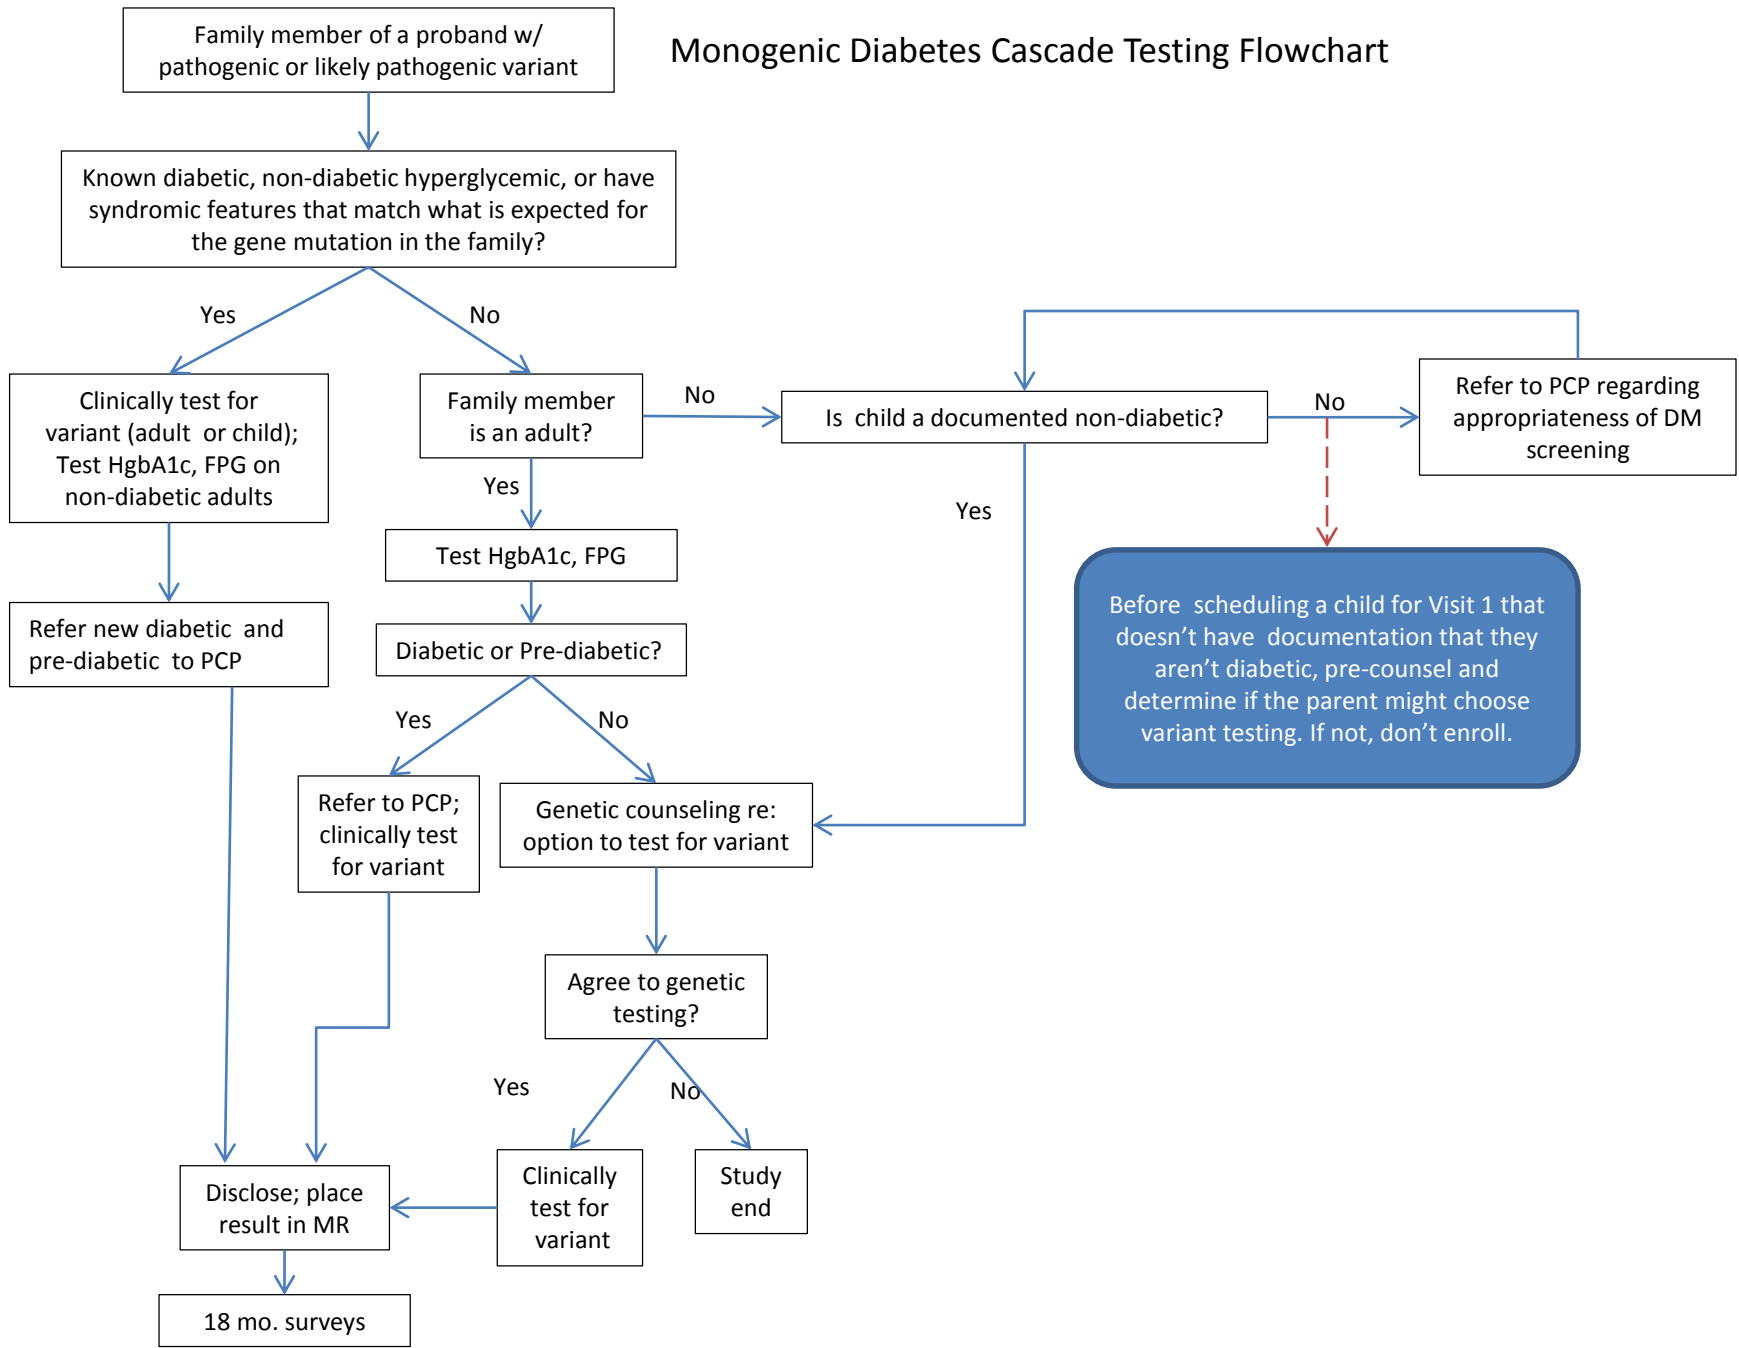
Monogenic Diabetes Cascade Testing Flowchart

Family member of a proband w/ pathogenic or likely pathogenic variant

Known diabetic, non-diabetic hyperglycemic, or have syndromic features that match what is expected for the gene mutation in the family?

Yes

No

Clinically test for variant (adult or child); Test HgbA1c, FPG on non-diabetic adults

Family member is an adult?

No

Is child a documented non-diabetic?

No

Refer to PCP regarding appropriateness of DM screening

Yes

Yes

Test HgbA1c, FPG

Before scheduling a child for Visit 1 that doesn't have documentation that they aren't diabetic, pre-counsel and determine if the parent might choose variant testing. If not, don't enroll.

Refer new diabetic and pre-diabetic to PCP

Diabetic or Pre-diabetic?

Yes

No

Refer to PCP; clinically test for variant

Genetic counseling re: option to test for variant

Agree to genetic testing?

Yes

No

Disclose; place result in MR

Clinically test for variant

Study end

18 mo. surveys